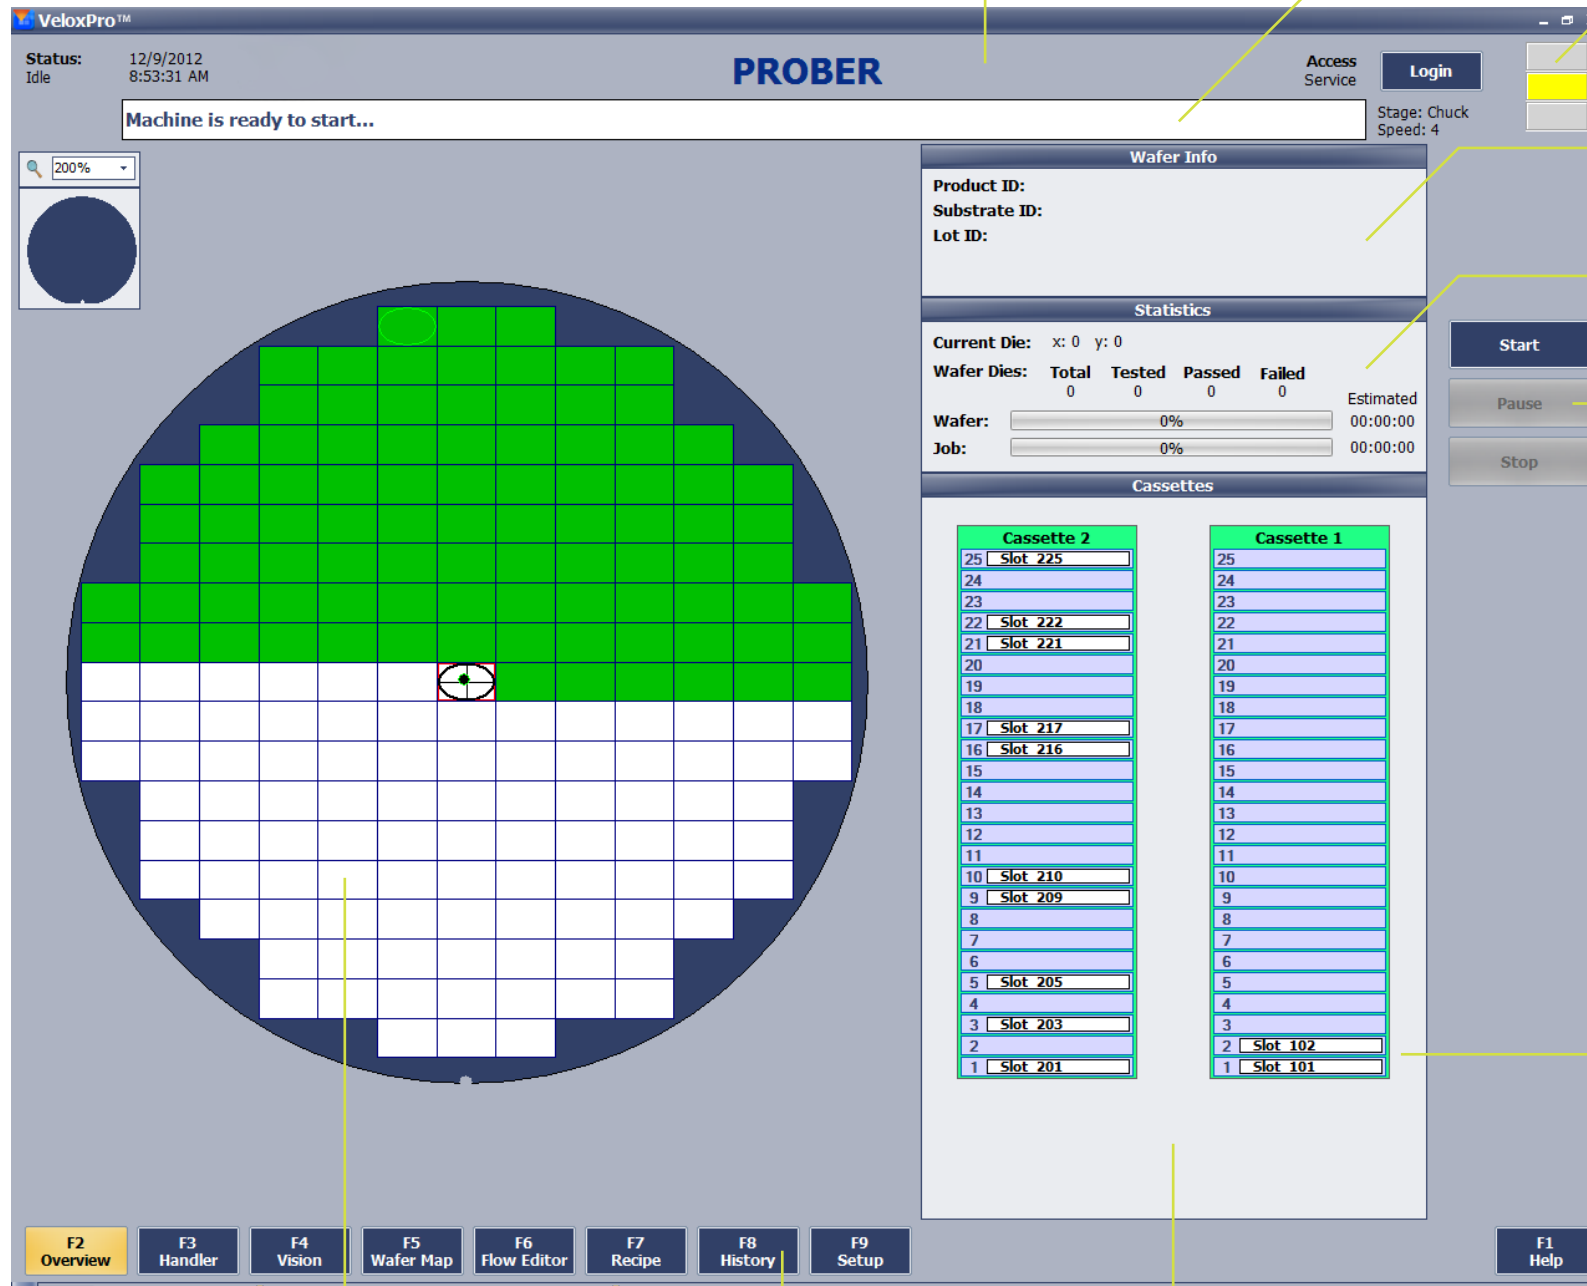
VeloxPro™

Status: Idle
12/9/2012
8:53:31 AM

PROBER

Access
Service

Login

Stage: Chuck
Speed: 4

Machine is ready to start...

200%

Wafer Info

Product ID:
Substrate ID:
Lot ID:

Statistics

Current Die: x: 0 y: 0

| Wafer Dies: | Total | Tested | Passed | Failed |
|---|---|---|---|---|
| | 0 | 0 | 0 | 0 |

Estimated
Wafer: 0% 00:00:00
Job: 0% 00:00:00

Start
Pause
Stop

Cassettes

Cassette 2
25 Slot 225
24
23
22 Slot 222
21 Slot 221
20
19
18
17 Slot 217
16 Slot 216
15
14
13
12
11
10 Slot 210
9 Slot 209
8
7
6
5 Slot 205
4
3 Slot 203
2
1 Slot 201

Cassette 1
25
24
23
22
21
20
19
18
17
16
15
14
13
12
11
10
9
8
7
6
5
4
3
2 Slot 102
1 Slot 101

F2 Overview
F3 Handler
F4 Vision
F5 Wafer Map
F6 Flow Editor
F7 Recipe
F8 History
F9 Setup
F1 Help